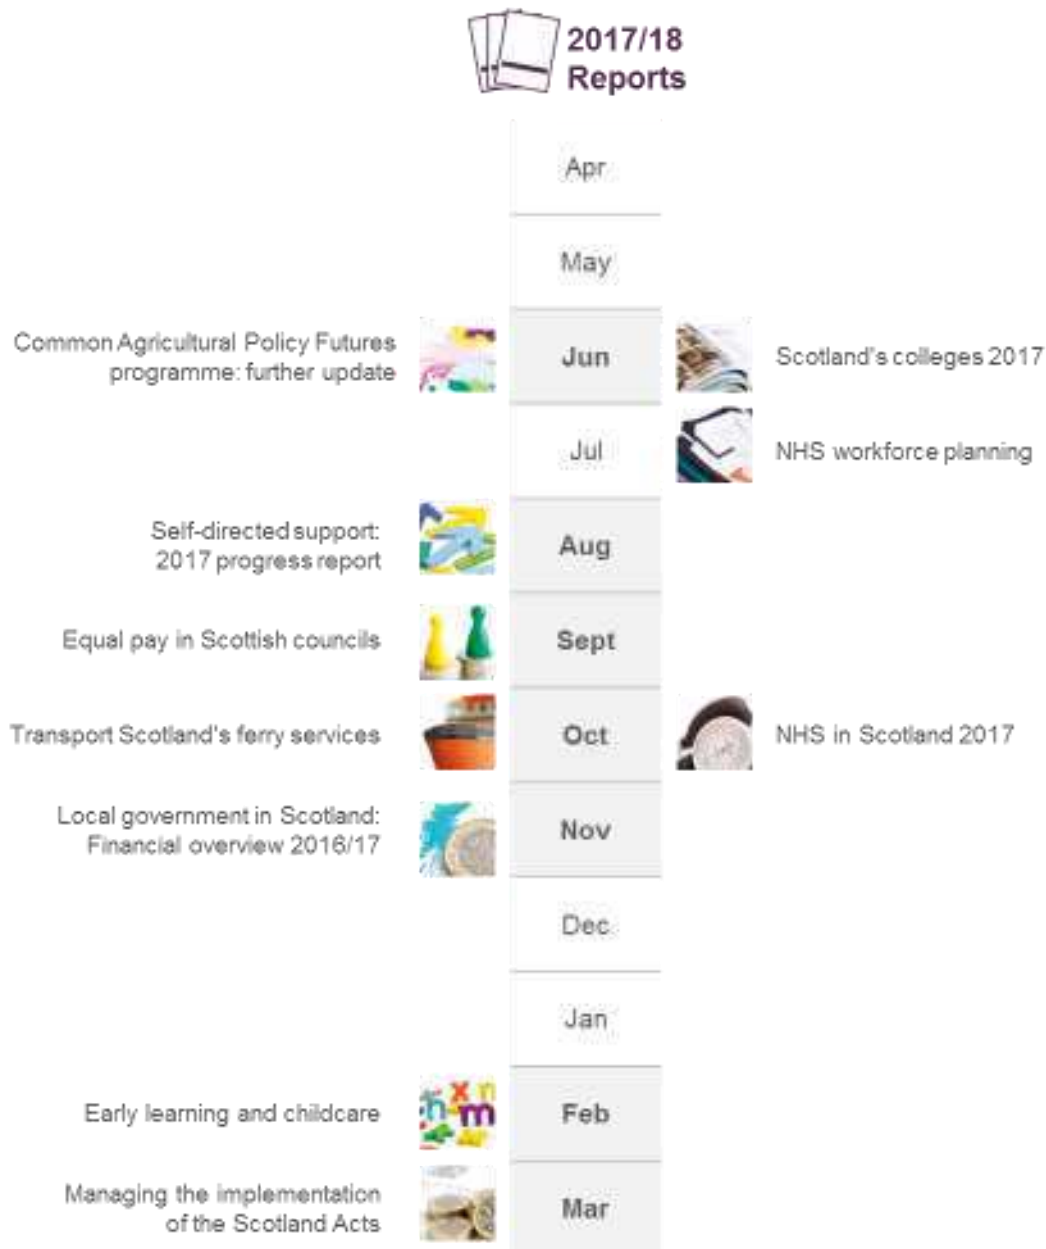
2017/18 Reports

Apr

May

Common Agricultural Policy Futures programme: further update

Jun

Scotland's colleges 2017

Jul

NHS workforce planning

Self-directed support: 2017 progress report

Aug

Equal pay in Scottish councils

Sept

Transport Scotland's ferry services

Oct

NHS in Scotland 2017

Local government in Scotland: Financial overview 2016/17

Nov

Dec

Jan

Early learning and childcare

Feb

Managing the implementation of the Scotland Acts

Mar